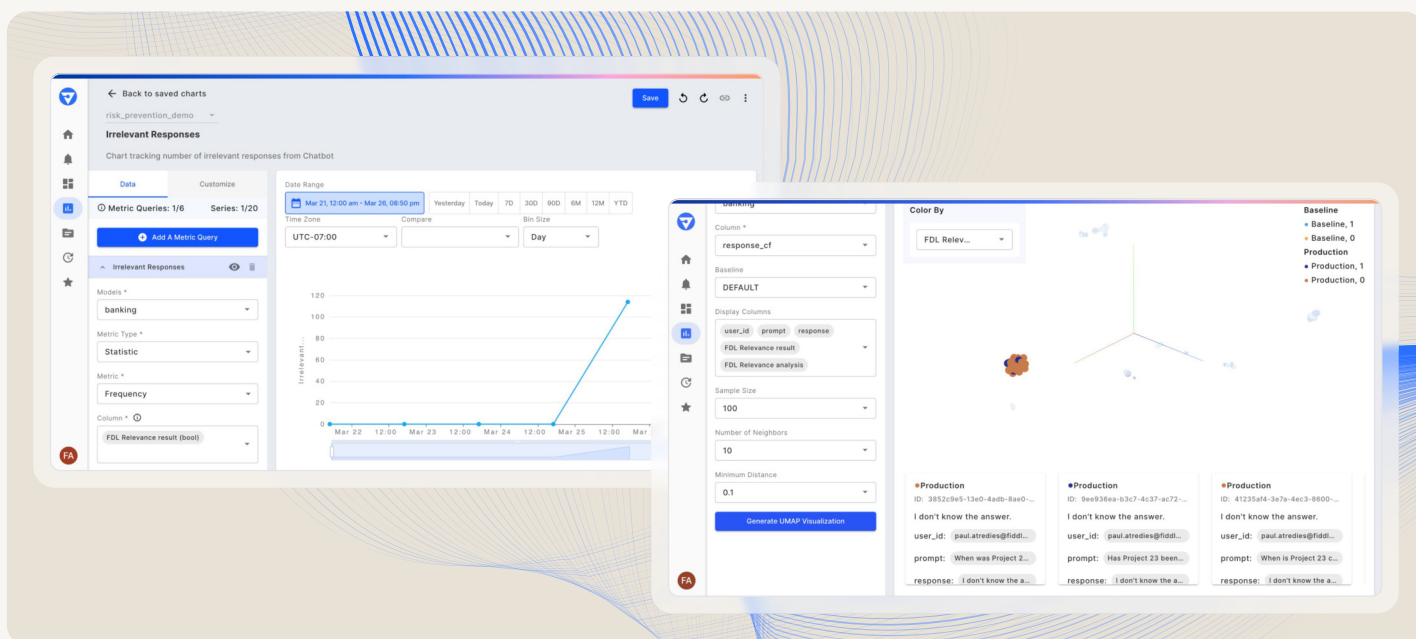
← Back to saved charts

Save

risk_prevention_demo

Irrelevant Responses

Chart tracking number of irrelevant responses from Chatbot

Data | Customize

Metric Queries: 1/6 Series: 1/20

Add A Metric Query

Irrelevant Responses

Models *

banking

Metric Type *

Statistic

Metric *

Frequency

Column *

FDL Relevance result (bool)

FA

Date Range

Mar 21, 12:00 am - Mar 26, 08:50 pm | Yesterday | Today | 7D | 30D | 90D | 6M | 12M | YTD

Time Zone

UTC-07:00

Compare

Bin Size

Day

120
100
80
60
40
20
0

Irrelevant...

Mar 22 12:00 Mar 23 12:00 Mar 24 12:00 Mar 25 12:00 Mar

banking

Column *

response_cf

Baseline

DEFAULT

Display Columns

user_id prompt response FDL Relevance result FDL Relevance analysis

Sample Size

100

Number of Neighbors

10

Minimum Distance

0.1

Generate UMAP Visualization

FA

Color By

FDL Relev...

Baseline
Baseline, 1
Baseline, 0
Production
Production, 1
Production, 0

Production
ID: 3852c9e5-13e0-4adb-8ae0-...
I don't know the answer.
user_id: paul.atredies@fiddl...
prompt: When was Project 2...
response: I don't know the a...

Production
ID: 9ee936ea-b3c7-4c37-ac72-...
I don't know the answer.
user_id: paul.atredies@fiddl...
prompt: Has Project 23 been...
response: I don't know the a...

Production
ID: 41235af4-3e7a-4ec3-8600-...
I don't know the answer.
user_id: paul.atredies@fiddl...
prompt: When is Project 23 c...
response: I don't know the a...